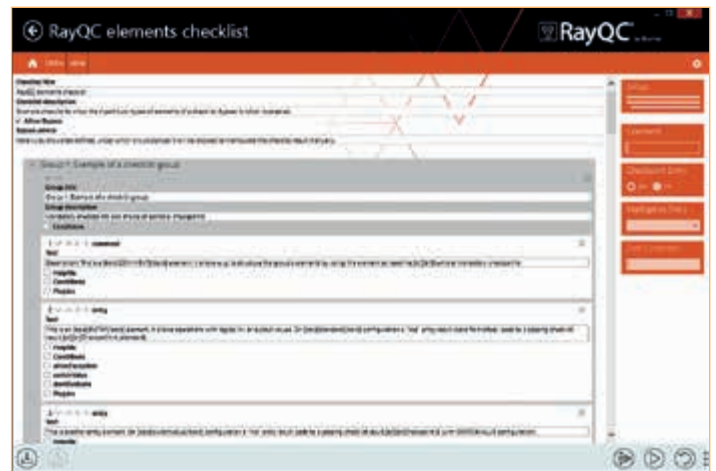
RayQC elements checklist

RayQC

Checklist title
RayQC elements checklist
Checklist description
Allow Rework

Group 1: Example of a checklist group

Group title
Group 1: Example of a checklist group
Group description
Conditions

comment
Text
Helpfile
Conditions
Plugins

entry
Text
Helpfile
Conditions
Plugins

entry
Text